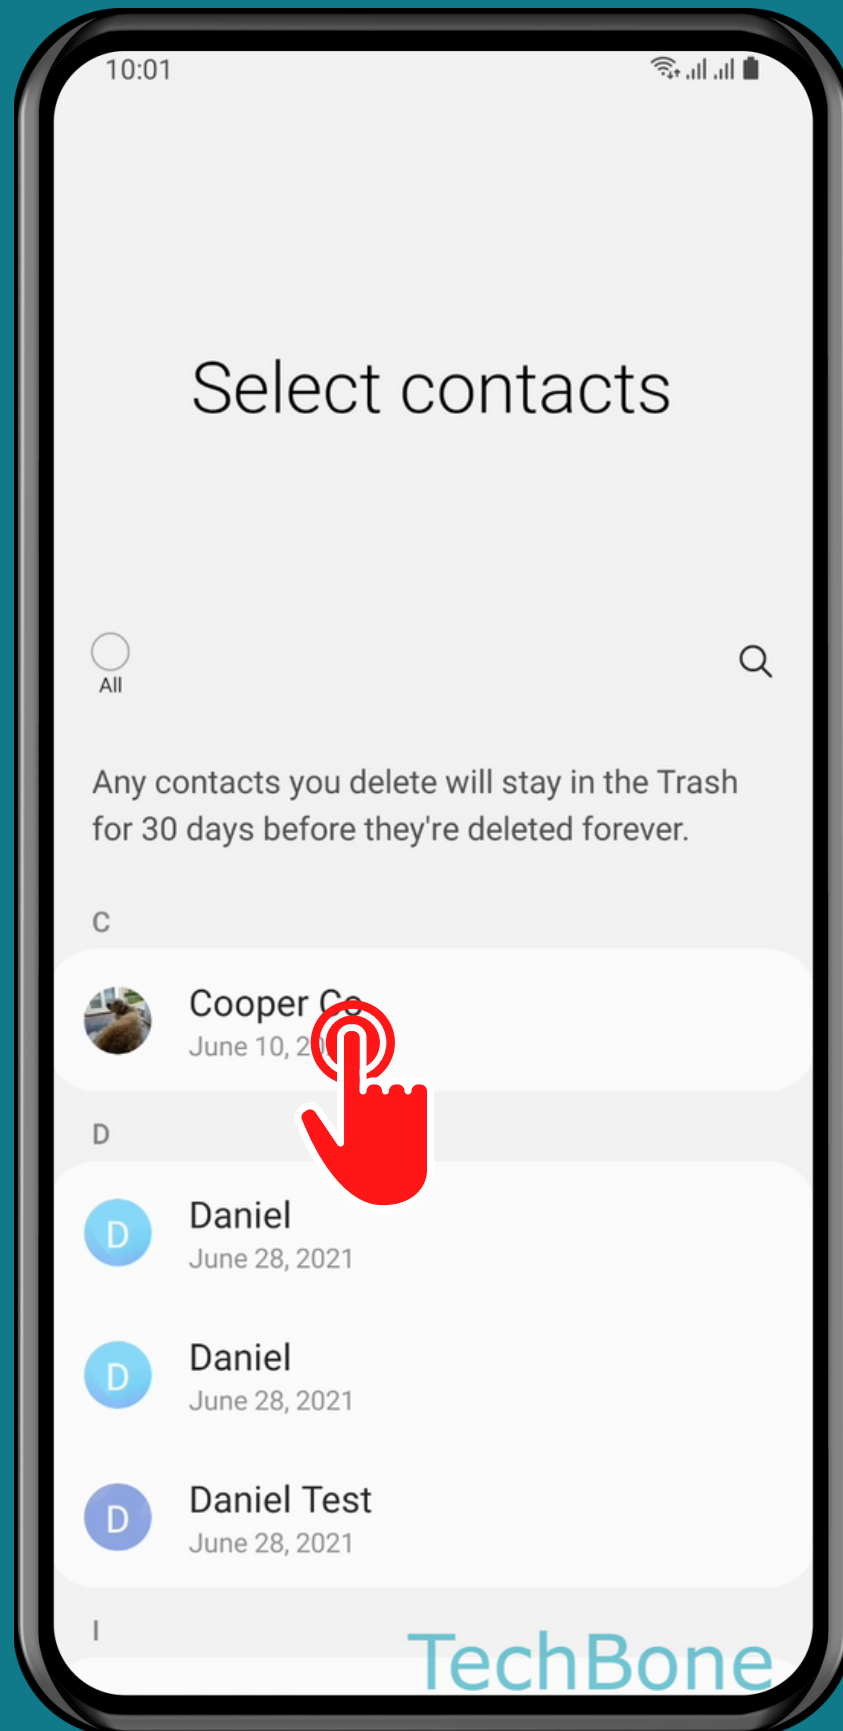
10:01

Select contacts

All

Any contacts you delete will stay in the Trash for 30 days before they're deleted forever.

C

Cooper Co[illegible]
June 10, 2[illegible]

D

D
Daniel
June 28, 2021

D
Daniel
June 28, 2021

D
Daniel Test
June 28, 2021

I

TechBone